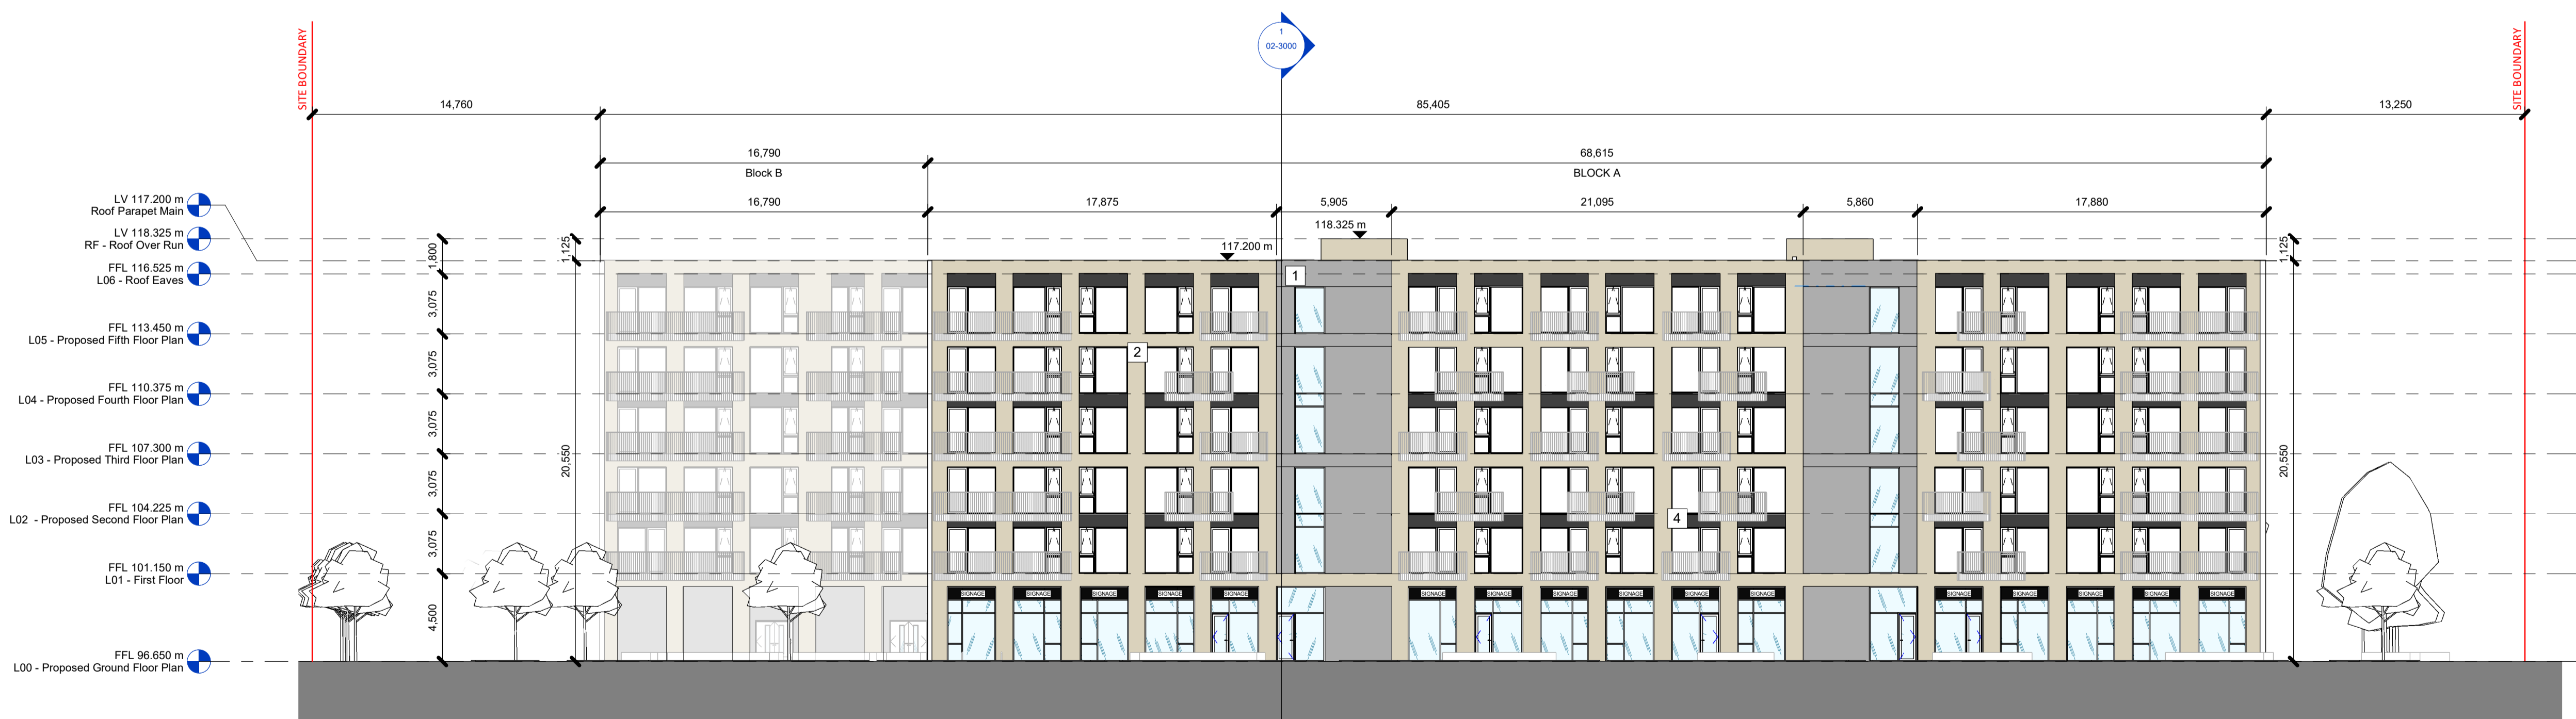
SITE BOUNDARY

1
02-3000

SITE BOUNDARY

14,760
85,405
13,250

16,790
Block B
68,615
BLOCK A

16,790
17,875
5,905
21,095
5,860
17,880

118.325 m
117.200 m

LV 117.200 m
Roof Parapet Main

LV 118.325 m
RF - Roof Over Run

FFL 116.525 m
L06 - Roof Eaves

FFL 113.450 m
L05 - Proposed Fifth Floor Plan

FFL 110.375 m
L04 - Proposed Fourth Floor Plan

FFL 107.300 m
L03 - Proposed Third Floor Plan

FFL 104.225 m
L02 - Proposed Second Floor Plan

FFL 101.150 m
L01 - First Floor

FFL 96.650 m
L00 - Proposed Ground Floor Plan

1,800
3,075
3,075
3,075
3,075
3,075
4,500
1,125
20,550
1,125
20,550

1
2
4

SIGNAGE
SIGNAGE
SIGNAGE
SIGNAGE
SIGNAGE
SIGNAGE
SIGNAGE
SIGNAGE
SIGNAGE
SIGNAGE
SIGNAGE
SIGNAGE
SIGNAGE
SIGNAGE
SIGNAGE
SIGNAGE